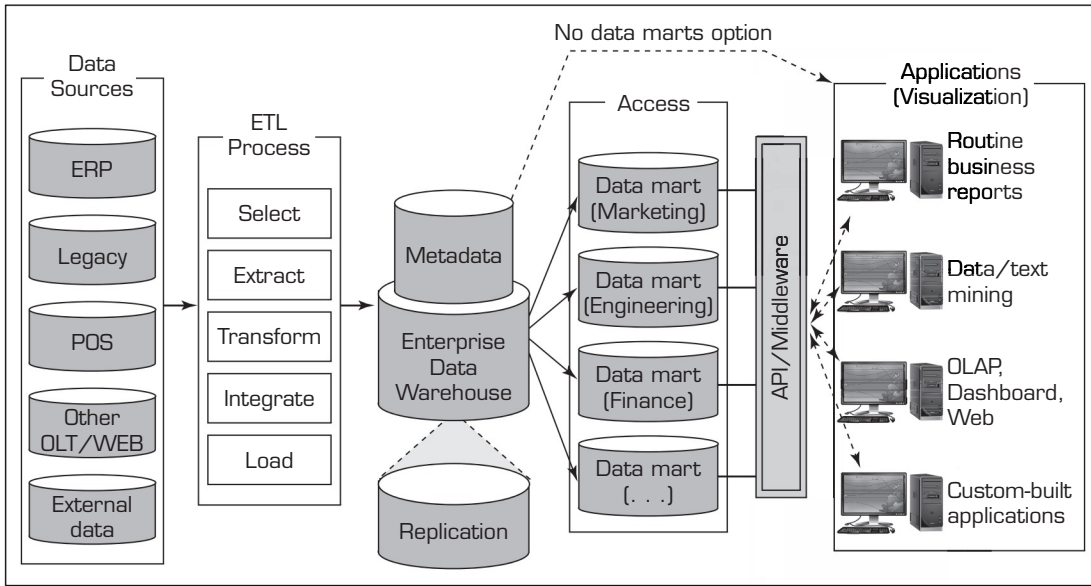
No data marts option

Data Sources

ERP

Legacy

POS

Other OLT/WEB

External data

ETL Process

Select

Extract

Transform

Integrate

Load

Metadata

Enterprise Data Warehouse

Replication

Access

Data mart (Marketing)

Data mart (Engineering)

Data mart (Finance)

Data mart (. . .)

API/Middleware

Applications (Visualization)

Routine business reports

Data/text mining

OLAP, Dashboard, Web

Custom-built applications